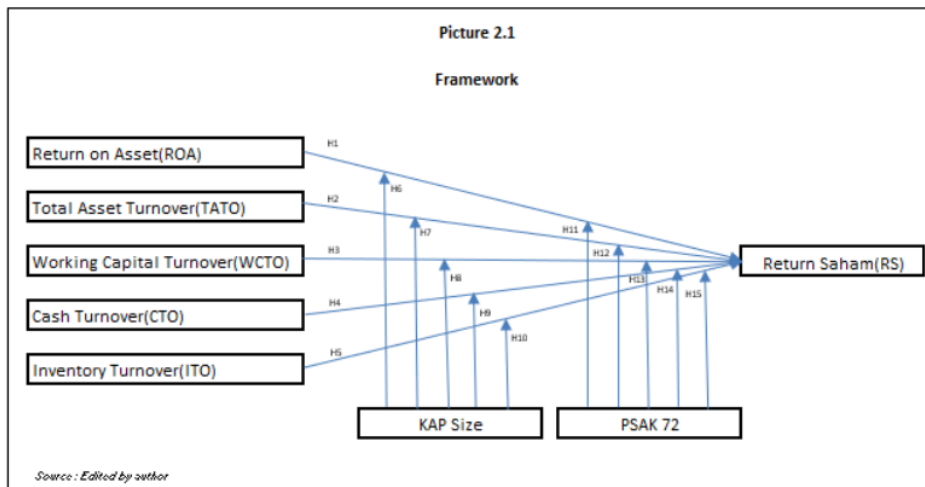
Picture 2.1

Framework

Return on Asset(ROA)

Total Asset Turnover(TATO)

Working Capital Turnover(WCTO)

Cash Turnover(CTO)

Inventory Turnover(ITO)

H1

H2

H3

H4

H5

H6

H7

H8

H9

H10

H11

H12

H13

H14

H15

Return Saham(RS)

KAP Size

PSAK 72

Source : Edited by author